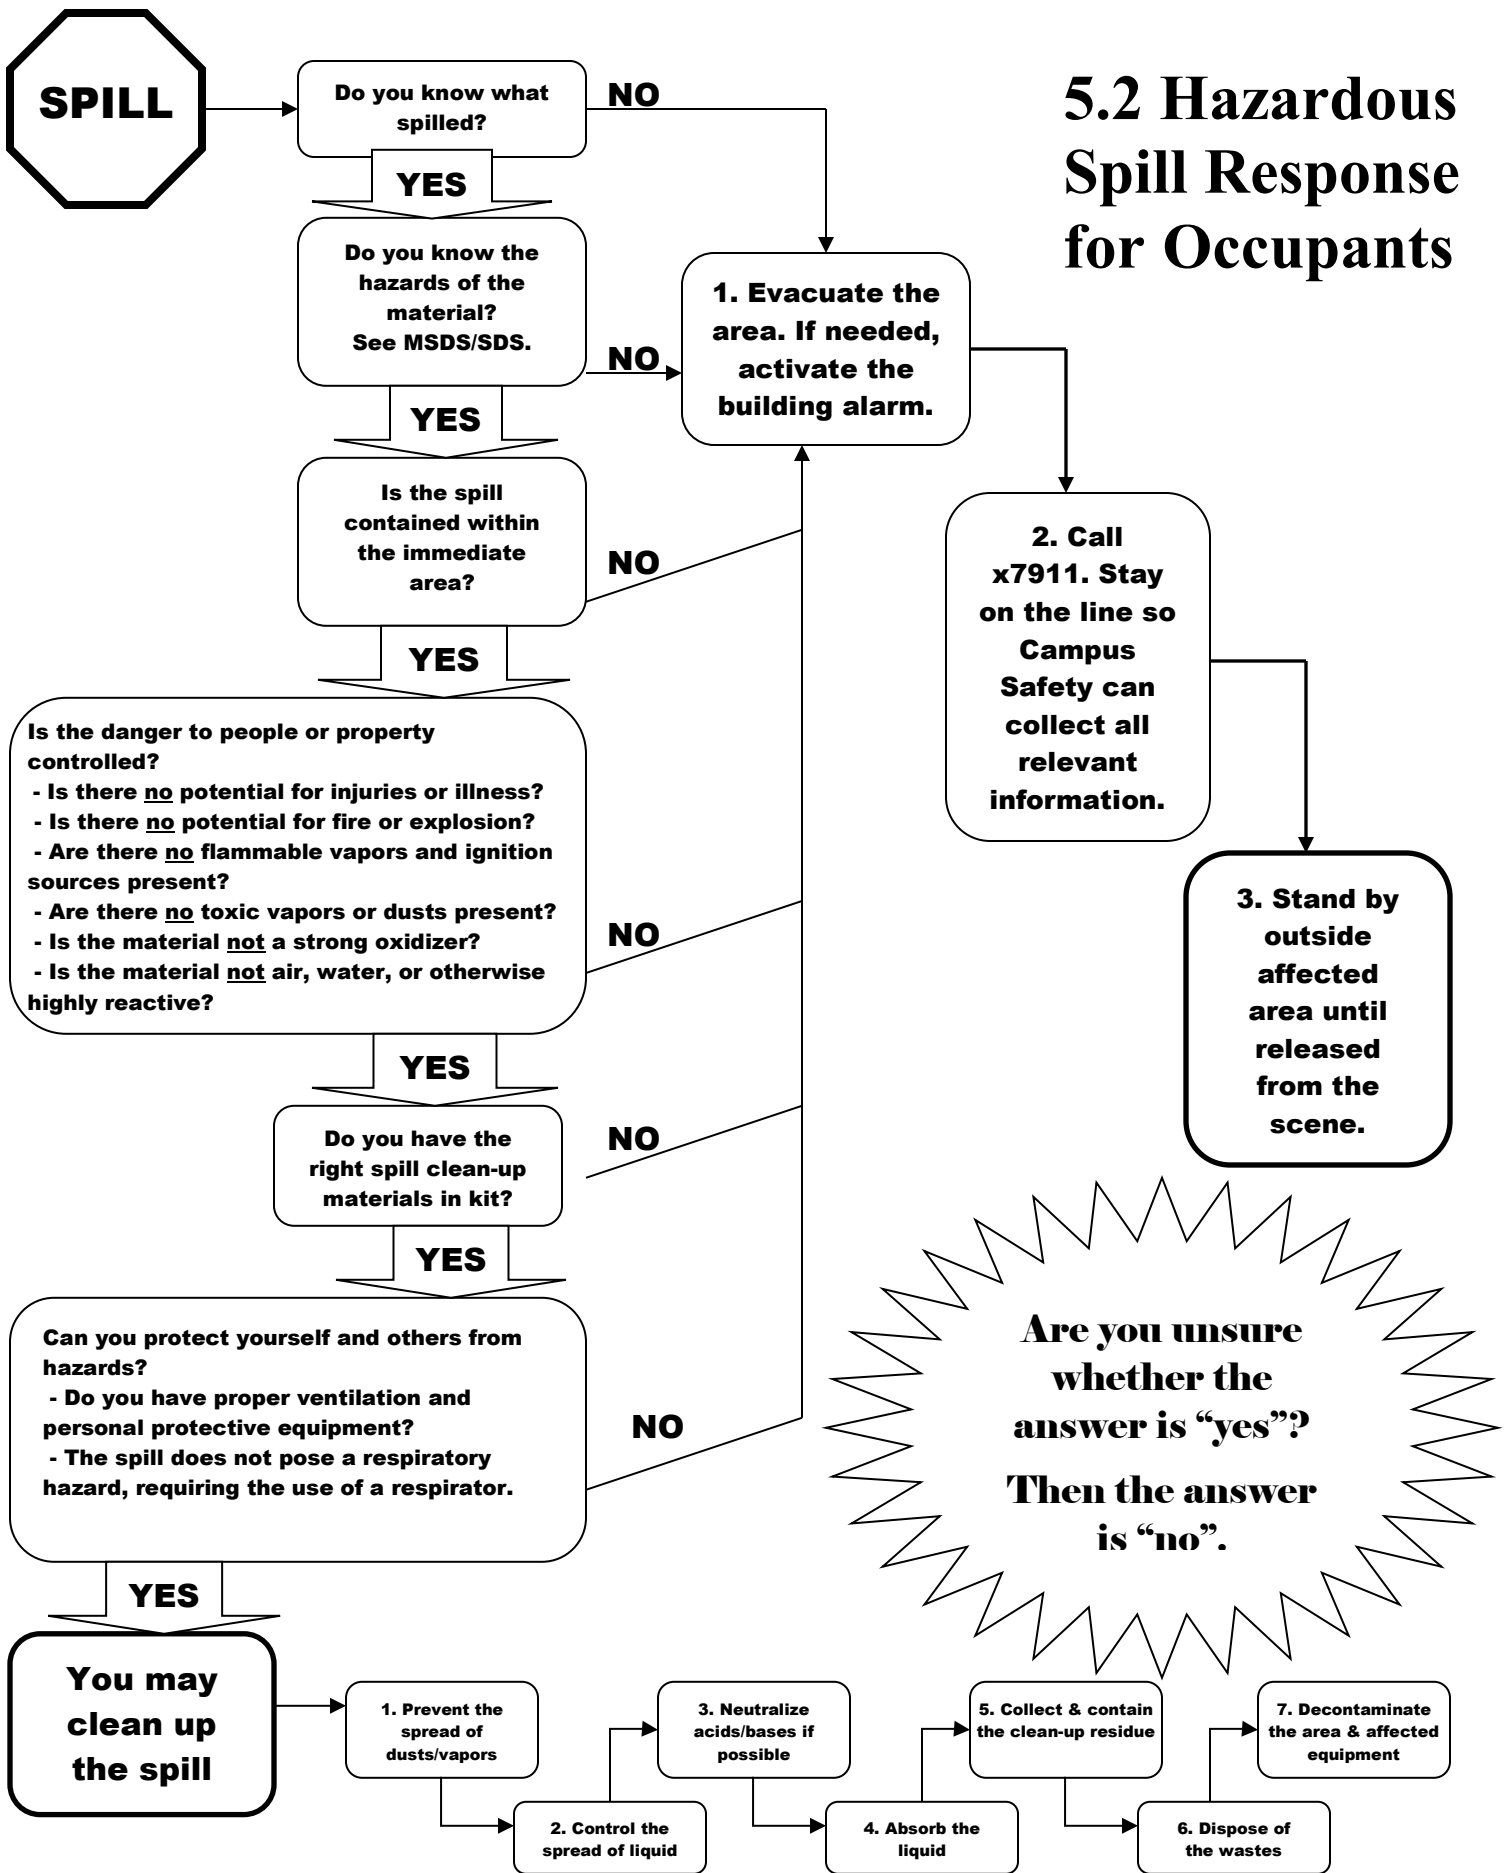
5.2 Hazardous Spill Response for Occupants

SPILL

Do you know what spilled?

NO

YES

Do you know the hazards of the material? See MSDS/SDS.

NO

1. Evacuate the area. If needed, activate the building alarm.

YES

Is the spill contained within the immediate area?

NO

2. Call x7911. Stay on the line so Campus Safety can collect all relevant information.

YES

Is the danger to people or property controlled?
- Is there no potential for injuries or illness?
- Is there no potential for fire or explosion?
- Are there no flammable vapors and ignition sources present?
- Are there no toxic vapors or dusts present?
- Is the material not a strong oxidizer?
- Is the material not air, water, or otherwise highly reactive?

NO

3. Stand by outside affected area until released from the scene.

YES

Do you have the right spill clean-up materials in kit?

NO

YES

Can you protect yourself and others from hazards?
- Do you have proper ventilation and personal protective equipment?
- The spill does not pose a respiratory hazard, requiring the use of a respirator.

NO

Are you unsure whether the answer is "yes"?
Then the answer is "no".

YES

You may clean up the spill

1. Prevent the spread of dusts/vapors

2. Control the spread of liquid

3. Neutralize acids/bases if possible

4. Absorb the liquid

5. Collect & contain the clean-up residue

6. Dispose of the wastes

7. Decontaminate the area & affected equipment